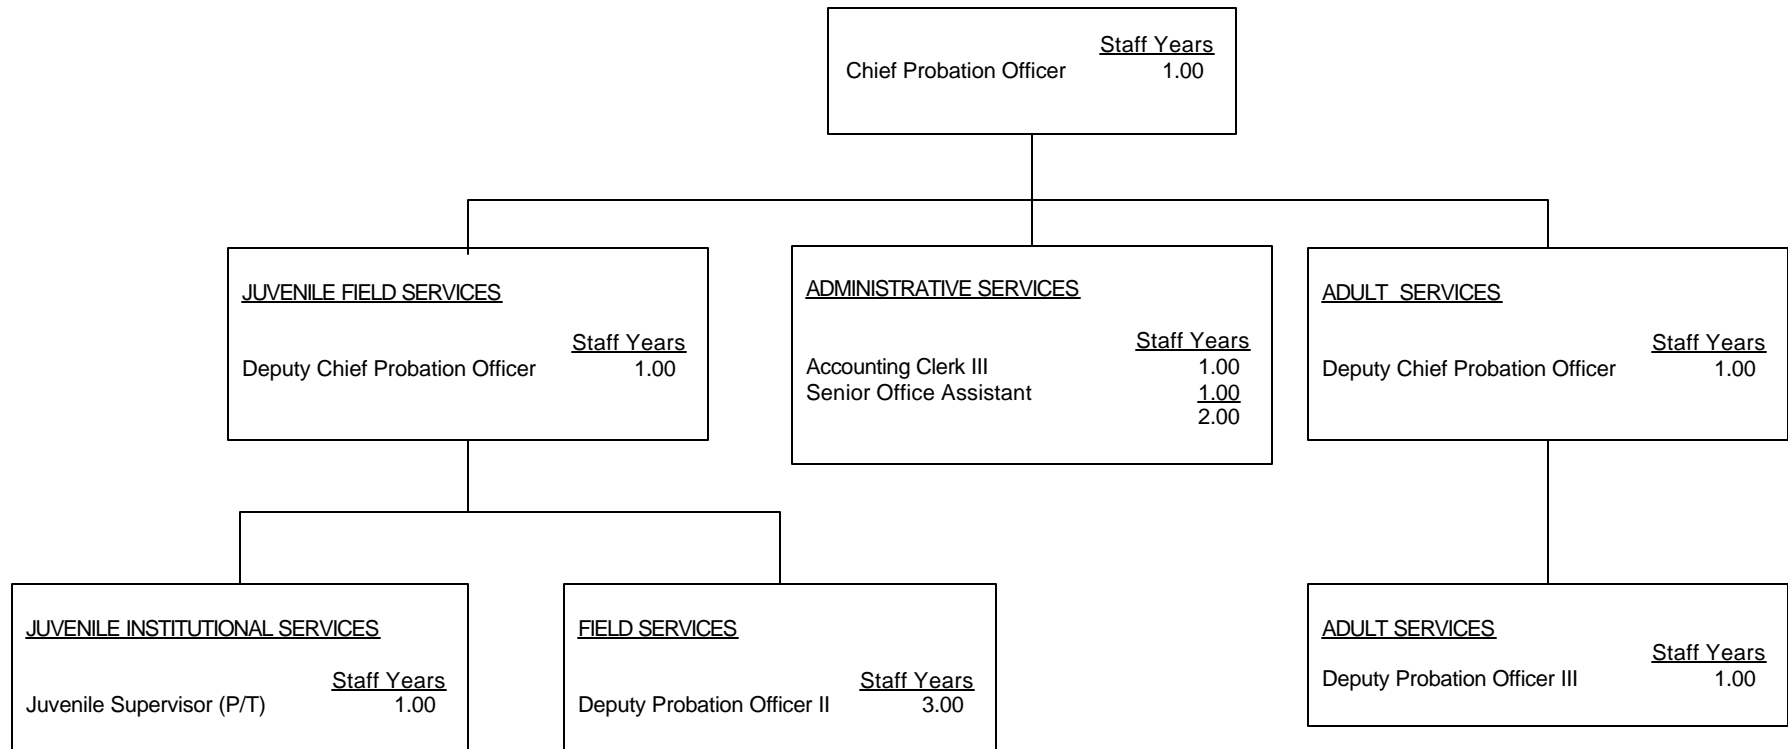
Staff Years
Chief Probation Officer 1.00

JUVENILE FIELD SERVICES

Staff Years
Deputy Chief Probation Officer 1.00

ADMINISTRATIVE SERVICES

Staff Years
Accounting Clerk III 1.00
Senior Office Assistant 1.00
2.00

ADULT SERVICES

Staff Years
Deputy Chief Probation Officer 1.00

JUVENILE INSTITUTIONAL SERVICES

Staff Years
Juvenile Supervisor (P/T) 1.00

FIELD SERVICES

Staff Years
Deputy Probation Officer II 3.00

ADULT SERVICES

Staff Years
Deputy Probation Officer III 1.00